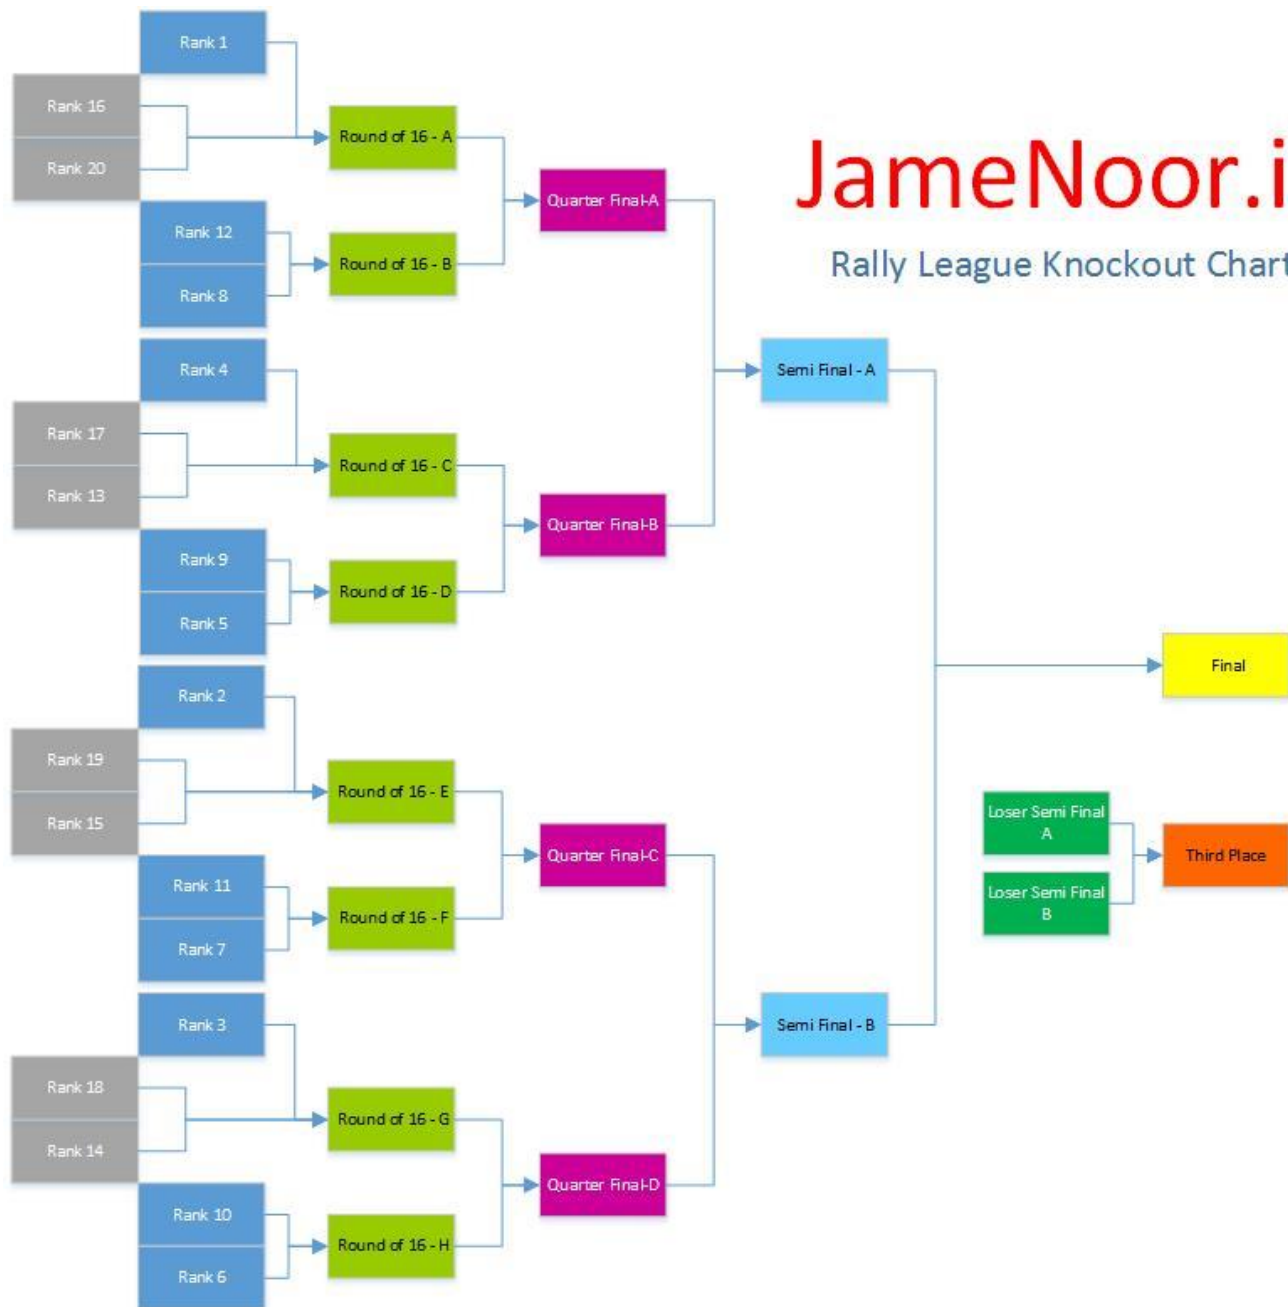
Rank 1

Rank 16

Rank 20

Round of 16 - A

Rank 12

Rank 8

Round of 16 - B

Quarter Final-A

JameNoor.i

Rally League Knockout Chart

Rank 4

Rank 17

Rank 13

Round of 16 - C

Rank 9

Rank 5

Round of 16 - D

Quarter Final-B

Semi Final - A

Final

Rank 2

Rank 19

Rank 15

Round of 16 - E

Rank 11

Rank 7

Round of 16 - F

Quarter Final-C

Loser Semi Final A

Loser Semi Final B

Third Place

Rank 3

Rank 18

Rank 14

Round of 16 - G

Rank 10

Rank 6

Round of 16 - H

Quarter Final-D

Semi Final - B